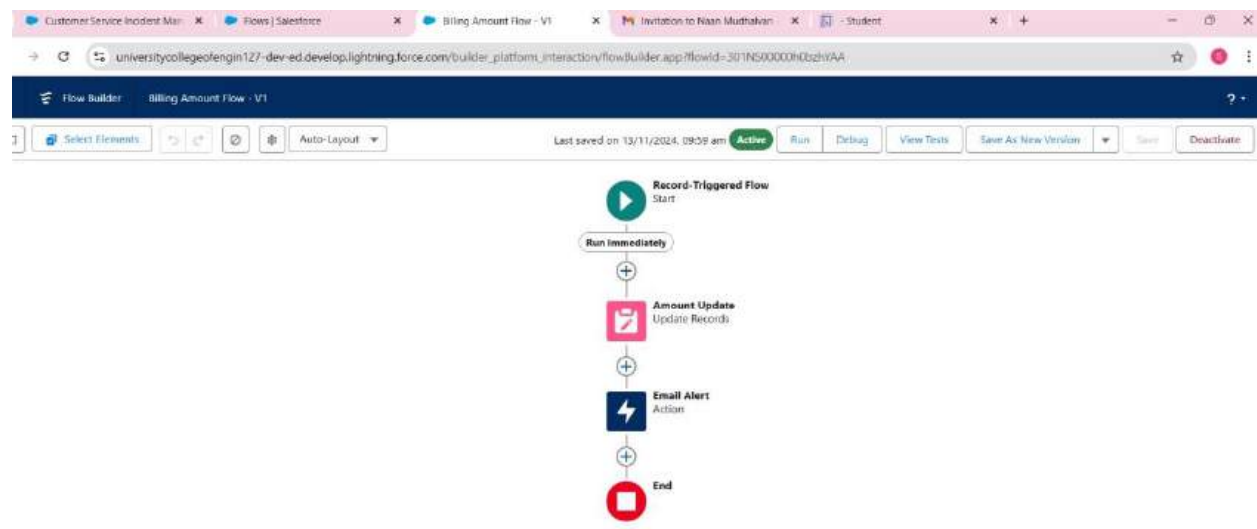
Customer Service Incident Man ×
Flows | Salesforce ×
Billing Amount Flow - V1 ×
Invitation to Naan Mudhalvan ×
- Student ×
+

universitycollegeofengin127-dev-ed.develop.lightning.force.com/builder_platform_interaction/flowBuilder.app?flowId=301NS00000h0szhYAA

Flow Builder
Billing Amount Flow - V1
? ▾

Select Elements
Auto-Layout ▾
Last saved on 13/11/2024, 09:59 am
Active
Run
Debug
View Tests
Save As New Version
Save
Deactivate

Record-Triggered Flow
Start

Run Immediately

Amount Update
Update Records

Email Alert
Action

End